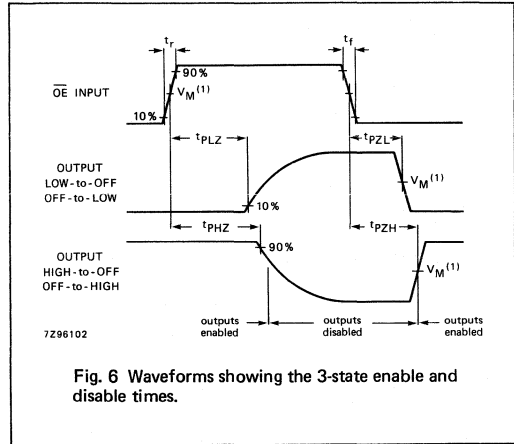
$t_r$

$t_f$

90%

$\overline{OE}$ INPUT

$V_M{}^{(1)}$

10%

$t_{PLZ}$

$t_{PZL}$

OUTPUT LOW-to-OFF OFF-to-LOW

$V_M{}^{(1)}$

10%

$t_{PHZ}$

$t_{PZH}$

90%

OUTPUT HIGH-to-OFF OFF-to-HIGH

$V_M{}^{(1)}$

outputs enabled

outputs disabled

outputs enabled

7Z96102

Fig. 6 Waveforms showing the 3-state enable and disable times.